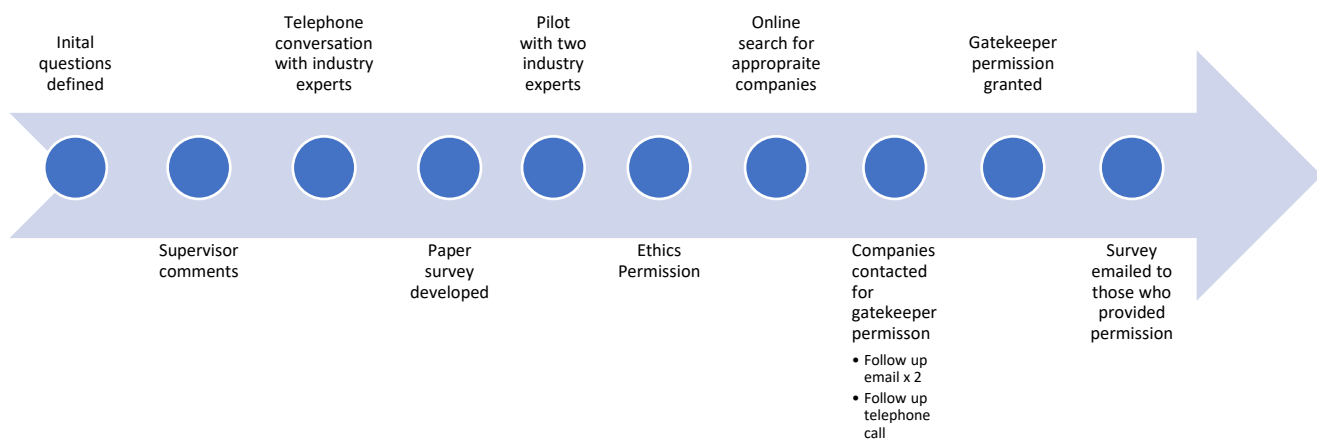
Inital questions defined

Supervisor comments

Telephone conversation with industry experts

Paper survey developed

Pilot with two industry experts

Ethics Permission

Online search for appropraite companies

Companies contacted for gatekeeper permisson

- Follow up email x 2
- Follow up telephone call

Gatekeeper permission granted

Survey emailed to those who provided permission